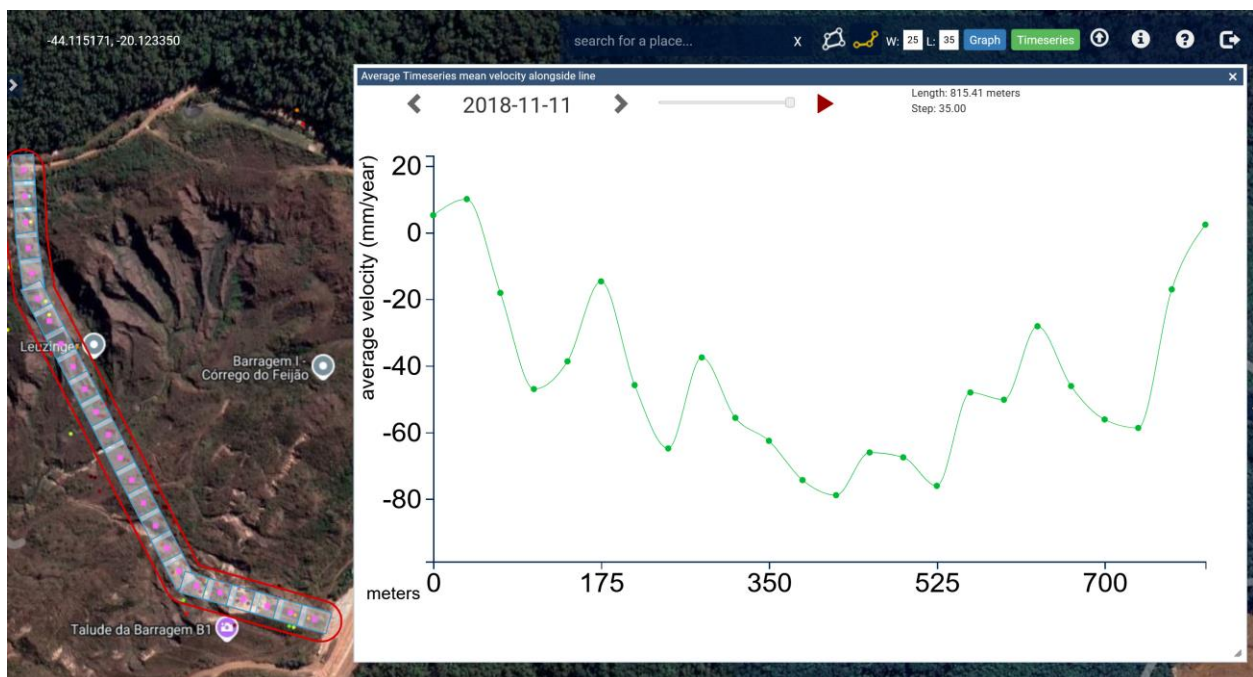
-44.115171, -20.123350

search for a place...

X

W: 25 L: 35 Graph Timeseries

Average Timeseries mean velocity alongside line

×

2018-11-11

Length: 815.41 meters
Step: 35.00

Leuzinger

Barragem I - Córrego do Feijão

Talude da Barragem B1

average velocity (mm/year)

20

0

-20

-40

-60

-80

meters 0

175

350

525

700